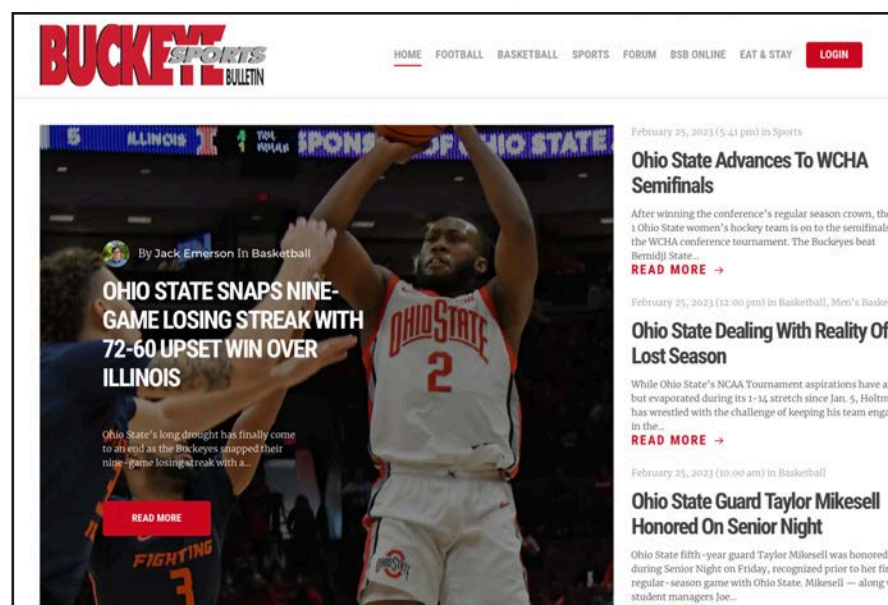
BUCKEYE SPORTS BULLETIN

HOME FOOTBALL BASKETBALL SPORTS FORUM BSB ONLINE EAT & STAY LOGIN

5 ILLINOIS 1 SPONS OF OHIO STATE

By Jack Emerson In Basketball

OHIO STATE SNAPS NINE-GAME LOSING STREAK WITH 72-60 UPSET WIN OVER ILLINOIS

Ohio State's long drought has finally come to an end as the Buckeyes snapped their nine-game losing streak with a...

READ MORE

OHIO STATE 2

FIGHTING 3

February 25, 2023 (5:41 pm) in Sports

Ohio State Advances To WCHA Semifinals

After winning the conference's regular season crown, the 1 Ohio State women's hockey team is on to the semifinals the WCHA conference tournament. The Buckeyes beat Bemidji State...

READ MORE →

February 25, 2023 (12:00 pm) in Basketball, Men's Baske

Ohio State Dealing With Reality Of Lost Season

While Ohio State's NCAA Tournament aspirations have a but evaporated during its 1-14 stretch since Jan. 5, Holtm has wrestled with the challenge of keeping his team enga in the...

READ MORE →

February 25, 2023 (10:00 am) in Basketball

Ohio State Guard Taylor Mikesell Honored On Senior Night

Ohio State fifth-year guard Taylor Mikesell was honored during Senior Night on Friday, recognized prior to her fi regular-season game with Ohio State. Mikesell — along student managers Joe...